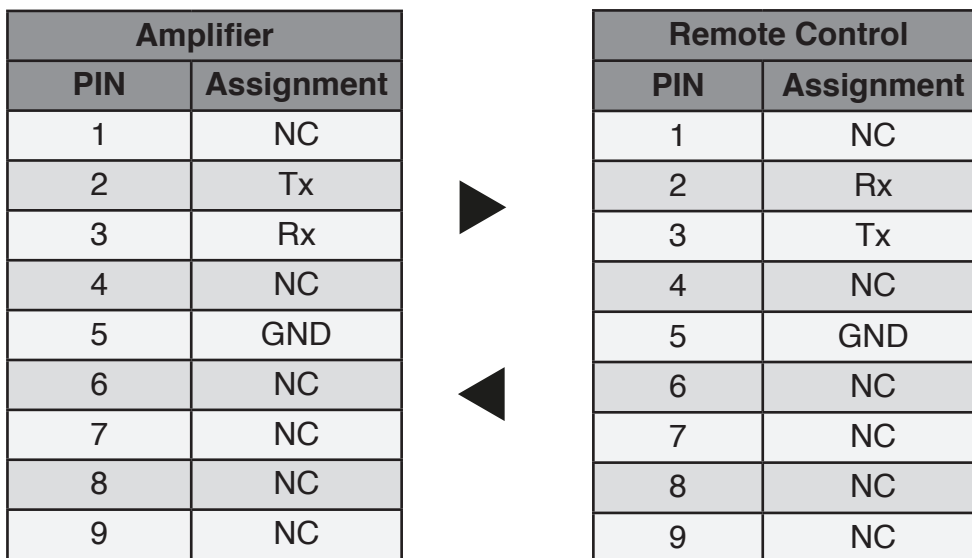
| Amplifier | |
|---|---|
| PIN | Assignment |
| 1 | NC |
| 2 | Tx |
| 3 | Rx |
| 4 | NC |
| 5 | GND |
| 6 | NC |
| 7 | NC |
| 8 | NC |
| 9 | NC |

| Remote Control | |
|---|---|
| PIN | Assignment |
| 1 | NC |
| 2 | Rx |
| 3 | Tx |
| 4 | NC |
| 5 | GND |
| 6 | NC |
| 7 | NC |
| 8 | NC |
| 9 | NC |